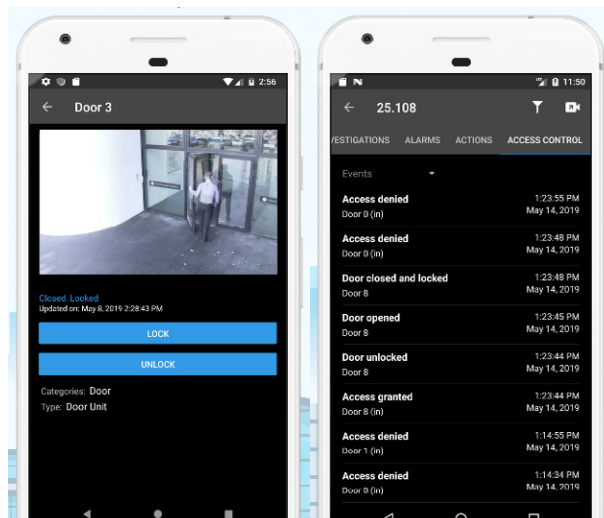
2:56

Door 3

Closed, Locked
Updated on: May 8, 2019 2:28:43 PM

LOCK

UNLOCK

Categories: Door
Type: Door Unit

11:50

25.108

VESTIGATIONS ALARMS ACTIONS ACCESS CONTROL

Events

Access denied
Door 0 (in)
1:23:55 PM
May 14, 2019

Access denied
Door 0 (in)
1:23:48 PM
May 14, 2019

Door closed and locked
Door 8
1:23:48 PM
May 14, 2019

Door opened
Door 8
1:23:45 PM
May 14, 2019

Door unlocked
Door 8
1:23:44 PM
May 14, 2019

Access granted
Door 8 (in)
1:23:44 PM
May 14, 2019

Access denied
Door 1 (in)
1:14:55 PM
May 14, 2019

Access denied
Door 0 (in)
1:14:34 PM
May 14, 2019